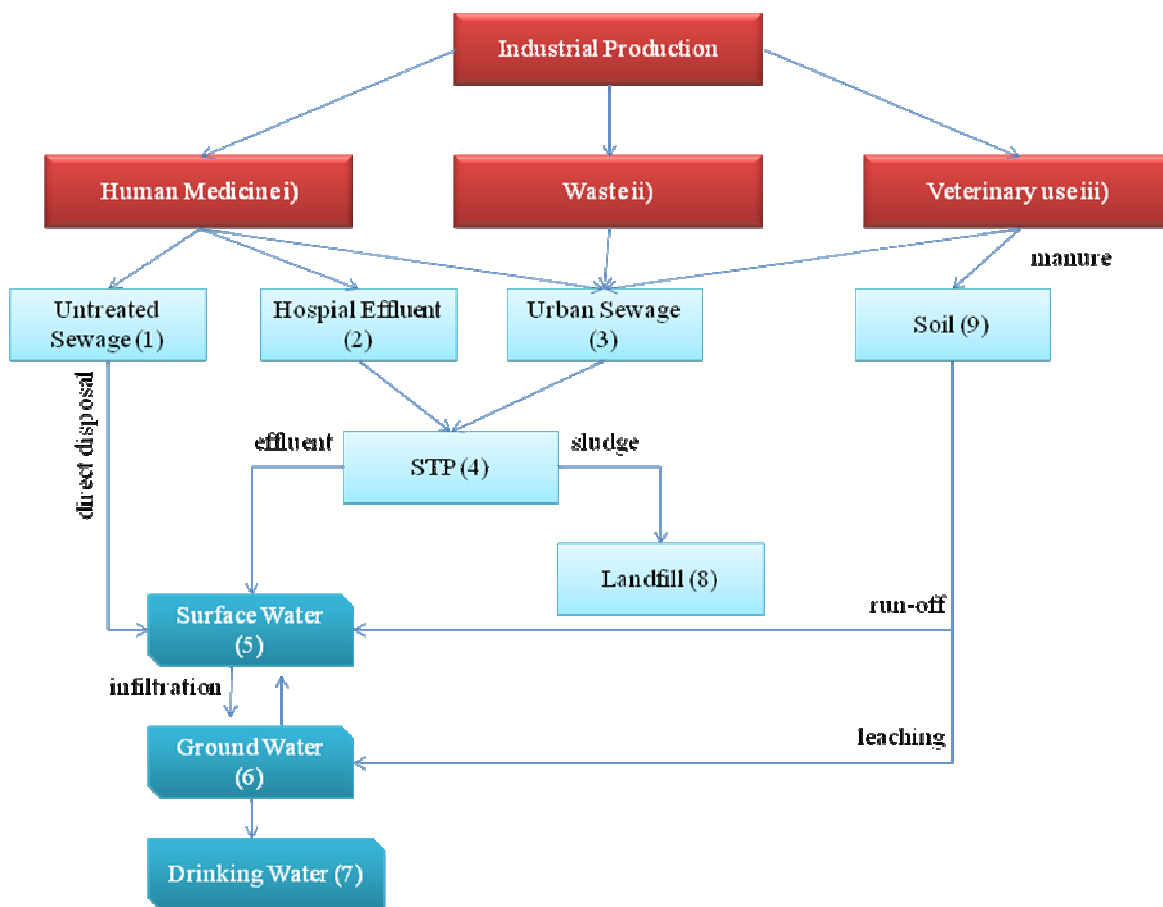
Industrial Production

Human Medicine i)

Waste ii)

Veterinary use iii)

manure

Untreated Sewage (1)

Hospial Effluent (2)

Urban Sewage (3)

Soil (9)

direct disposal

effluent

STP (4)

sludge

Landfill (8)

Surface Water (5)

run-off

infiltration

Ground Water (6)

leaching

Drinking Water (7)